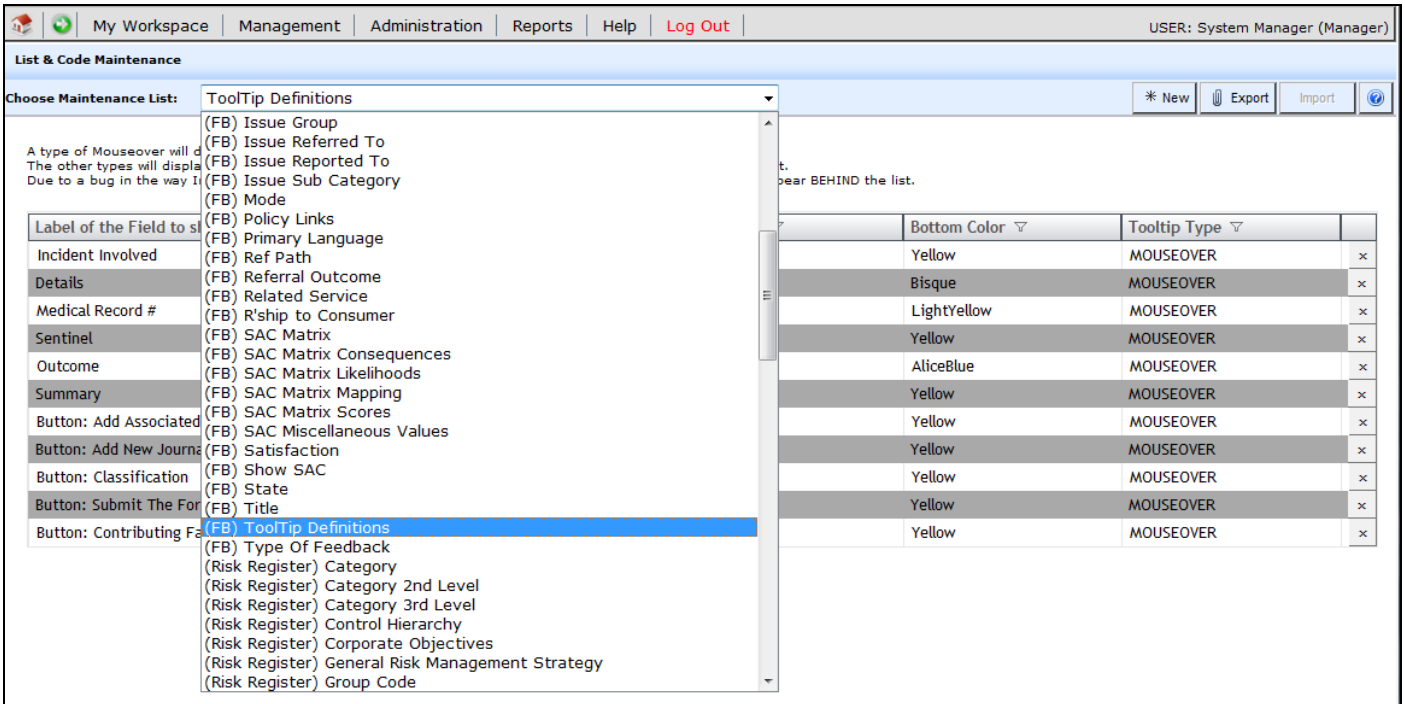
My Workspace | Management | Administration | Reports | Help | Log Out

USER: System Manager (Manager)

List & Code Maintenance

Choose Maintenance List: ToolTip Definitions

New Export Import

A type of Mouseover will d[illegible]
The other types will displa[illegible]t.
Due to a bug in the way I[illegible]pear BEHIND the list.

| Label of the Field to s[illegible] | | Bottom Color | Tooltip Type | |
|---|---|---|---|---|
| Incident Involved | | Yellow | MOUSEOVER | × |
| Details | | Bisque | MOUSEOVER | × |
| Medical Record # | | LightYellow | MOUSEOVER | × |
| Sentinel | | Yellow | MOUSEOVER | × |
| Outcome | | AliceBlue | MOUSEOVER | × |
| Summary | | Yellow | MOUSEOVER | × |
| Button: Add Associated | | Yellow | MOUSEOVER | × |
| Button: Add New Journa | | Yellow | MOUSEOVER | × |
| Button: Classification | | Yellow | MOUSEOVER | × |
| Button: Submit The For | | Yellow | MOUSEOVER | × |
| Button: Contributing Fa | | Yellow | MOUSEOVER | × |

(FB) Issue Group
(FB) Issue Referred To
(FB) Issue Reported To
(FB) Issue Sub Category
(FB) Mode
(FB) Policy Links
(FB) Primary Language
(FB) Ref Path
(FB) Referral Outcome
(FB) Related Service
(FB) R'ship to Consumer
(FB) SAC Matrix
(FB) SAC Matrix Consequences
(FB) SAC Matrix Likelihoods
(FB) SAC Matrix Mapping
(FB) SAC Matrix Scores
(FB) SAC Miscellaneous Values
(FB) Satisfaction
(FB) Show SAC
(FB) State
(FB) Title
(FB) ToolTip Definitions
(FB) Type Of Feedback
(Risk Register) Category
(Risk Register) Category 2nd Level
(Risk Register) Category 3rd Level
(Risk Register) Control Hierarchy
(Risk Register) Corporate Objectives
(Risk Register) General Risk Management Strategy
(Risk Register) Group Code